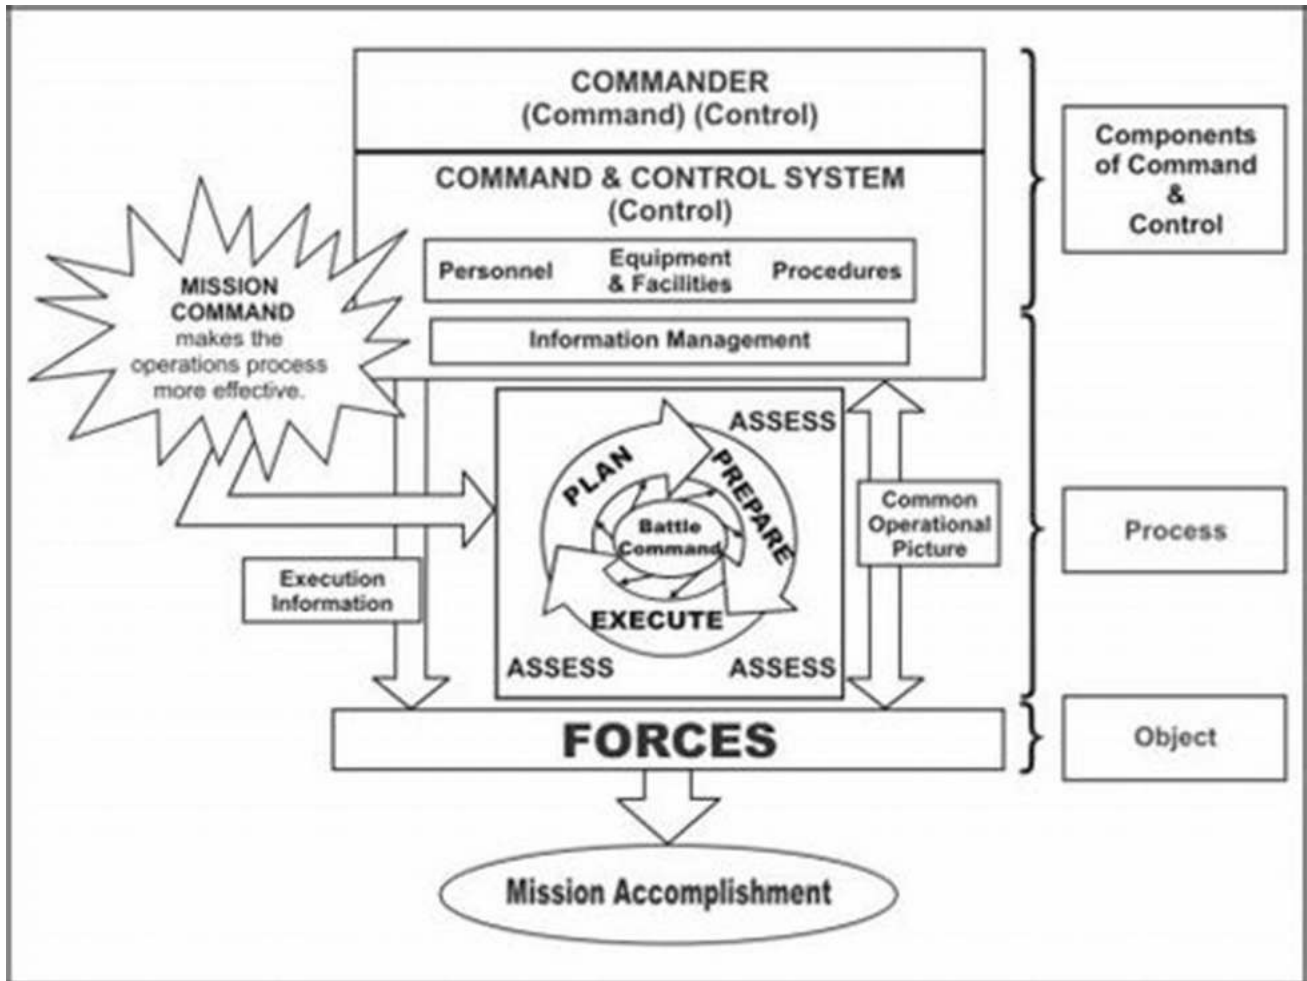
COMMANDER
(Command) (Control)

COMMAND & CONTROL SYSTEM
(Control)

Personnel

Equipment & Facilities

Procedures

Information Management

Components of Command & Control

MISSION COMMAND makes the operations process more effective.

ASSESS

PLAN

PREPARE

Battle Command

EXECUTE

ASSESS

ASSESS

Common Operational Picture

Execution Information

Process

FORCES

Object

Mission Accomplishment